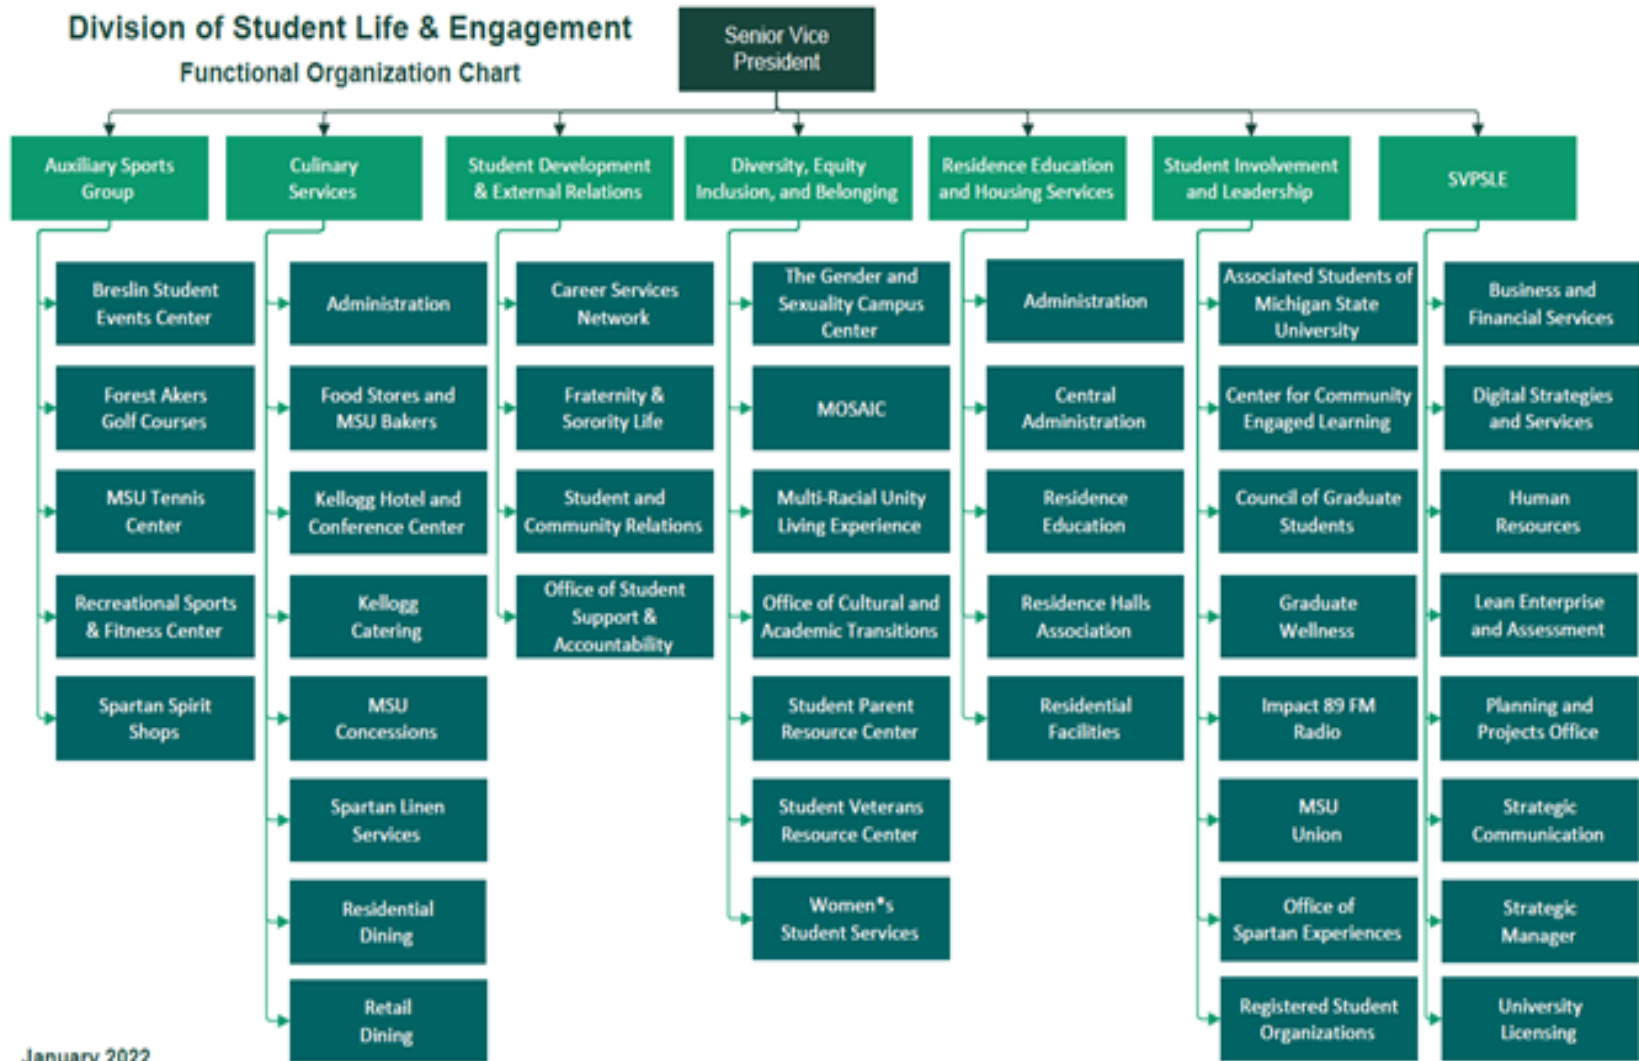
Division of Student Life & Engagement
Functional Organization Chart

Senior Vice President

Auxiliary Sports Group

Breslin Student Events Center

Forest Akers Golf Courses

MSU Tennis Center

Recreational Sports & Fitness Center

Spartan Spirit Shops

Culinary Services

Administration

Food Stores and MSU Bakers

Kellogg Hotel and Conference Center

Kellogg Catering

MSU Concessions

Spartan Linen Services

Residential Dining

Retail Dining

Student Development & External Relations

Career Services Network

Fraternity & Sorority Life

Student and Community Relations

Office of Student Support & Accountability

Diversity, Equity Inclusion, and Belonging

The Gender and Sexuality Campus Center

MOSAIC

Multi-Racial Unity Living Experience

Office of Cultural and Academic Transitions

Student Parent Resource Center

Student Veterans Resource Center

Women*s Student Services

Residence Education and Housing Services

Administration

Central Administration

Residence Education

Residence Halls Association

Residential Facilities

Student Involvement and Leadership

Associated Students of Michigan State University

Center for Community Engaged Learning

Council of Graduate Students

Graduate Wellness

Impact 89 FM Radio

MSU Union

Office of Spartan Experiences

Registered Student Organizations

SVPSLE

Business and Financial Services

Digital Strategies and Services

Human Resources

Lean Enterprise and Assessment

Planning and Projects Office

Strategic Communication

Strategic Manager

University Licensing

January 2022